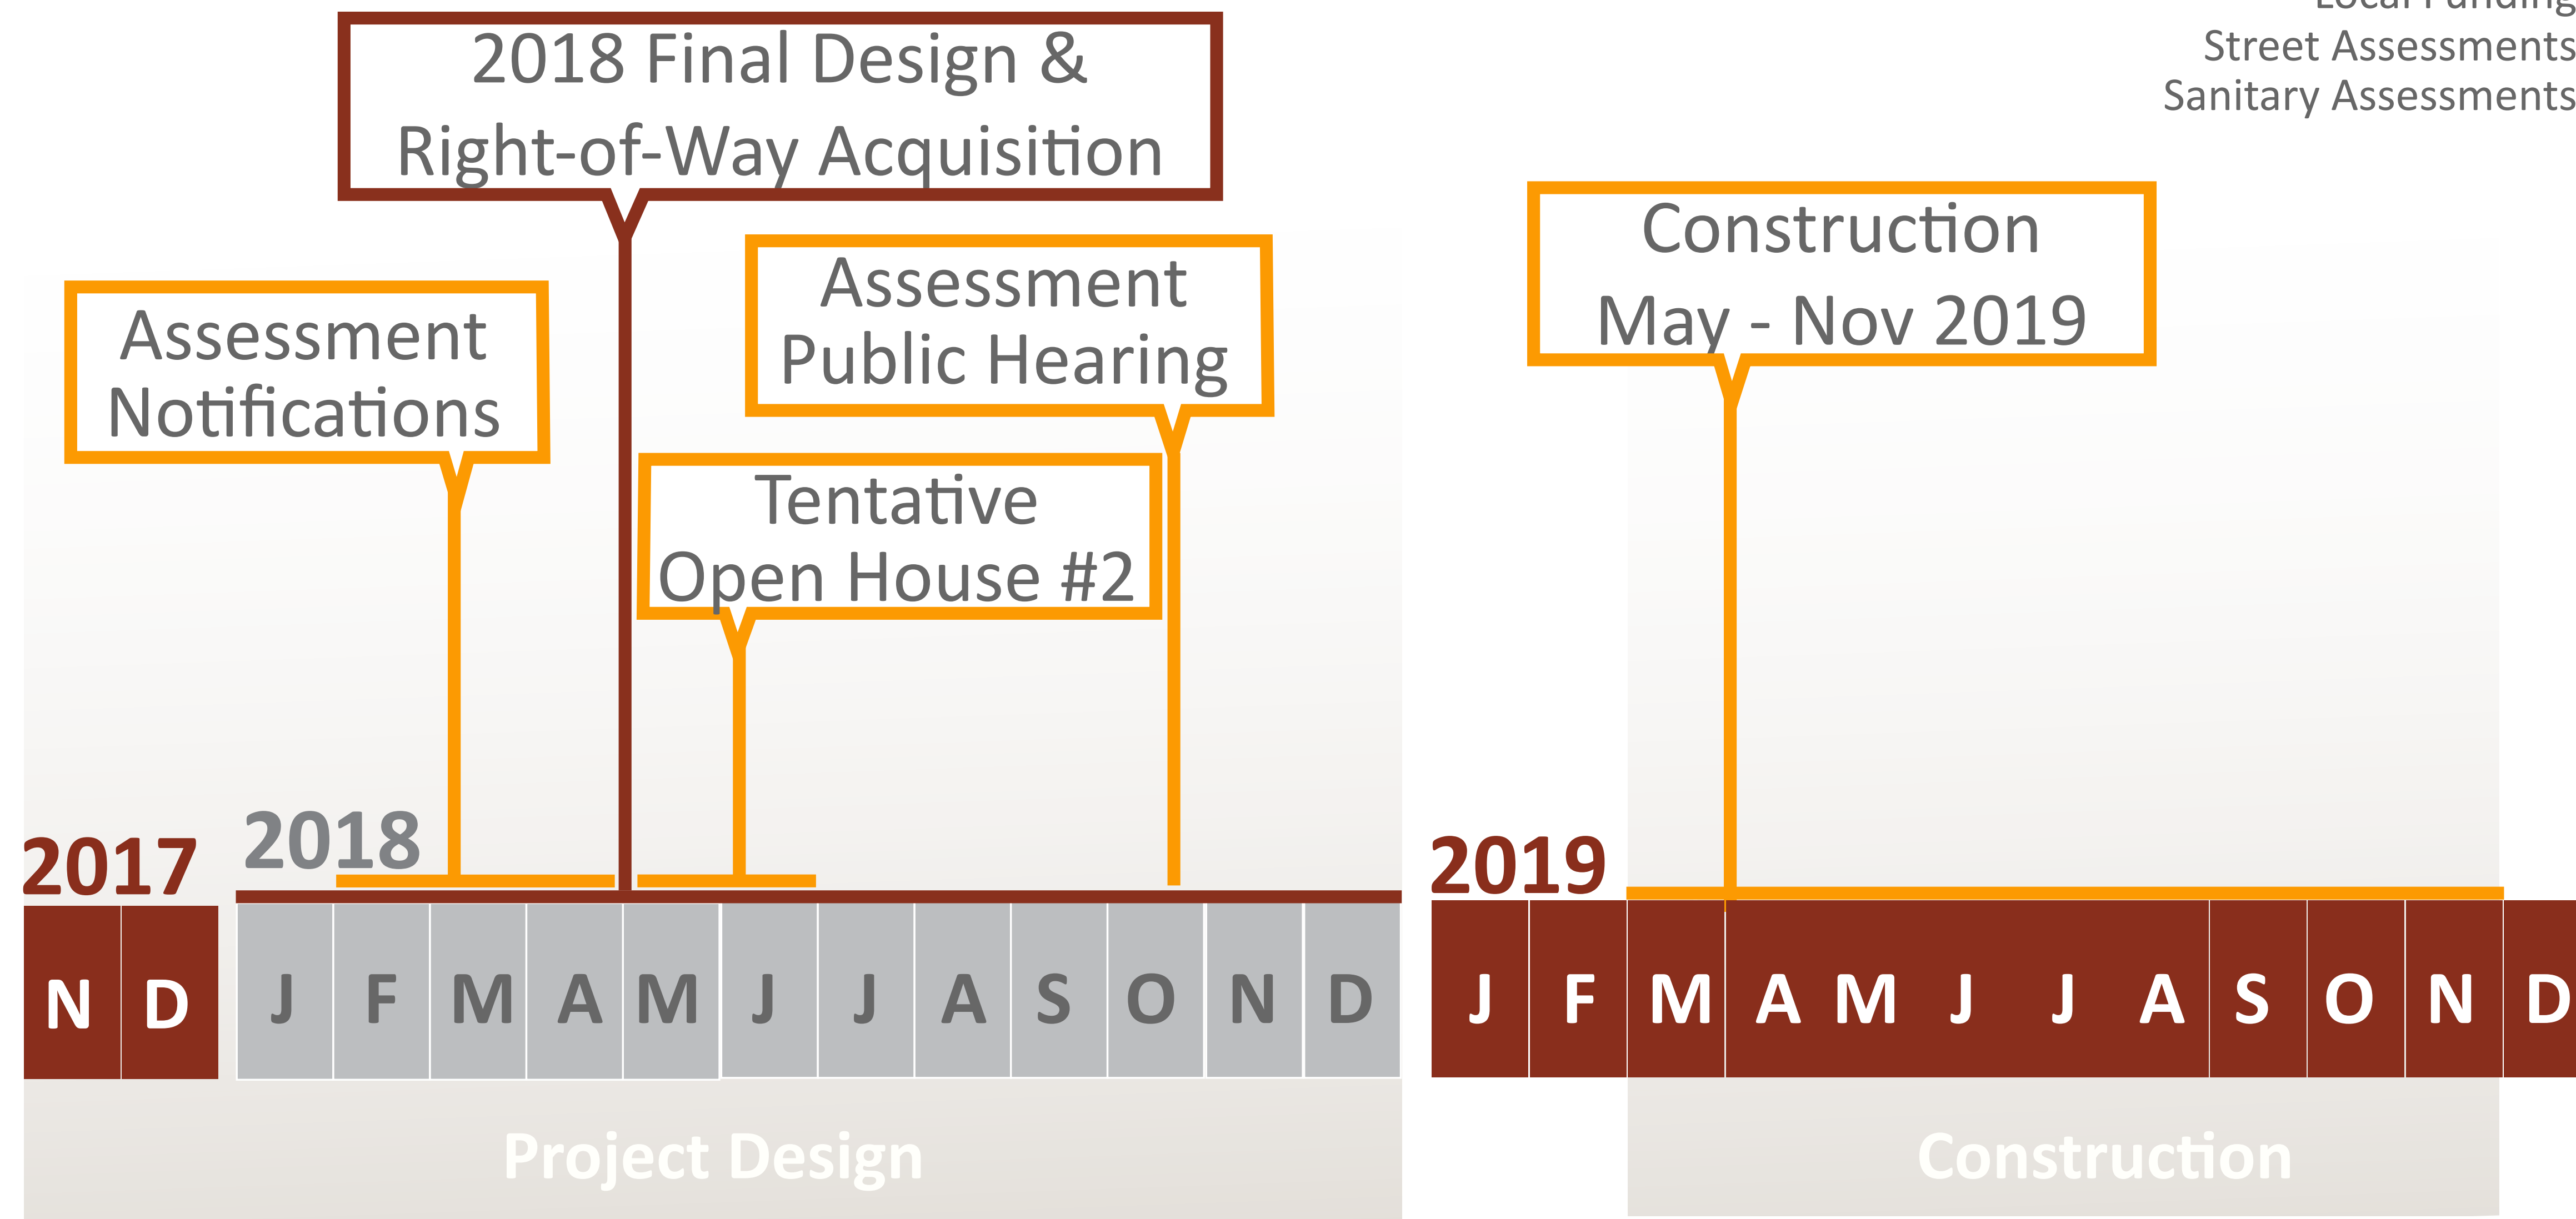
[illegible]
Street Assessments
Sanitary Assessments

2018 Final Design & Right-of-Way Acquisition

Assessment Notifications

Assessment Public Hearing

Tentative Open House #2

Construction May - Nov 2019

2017
N D

2018
J F M A M J J A S O N D

2019
J F M A M J J A S O N D

Project Design

Construction